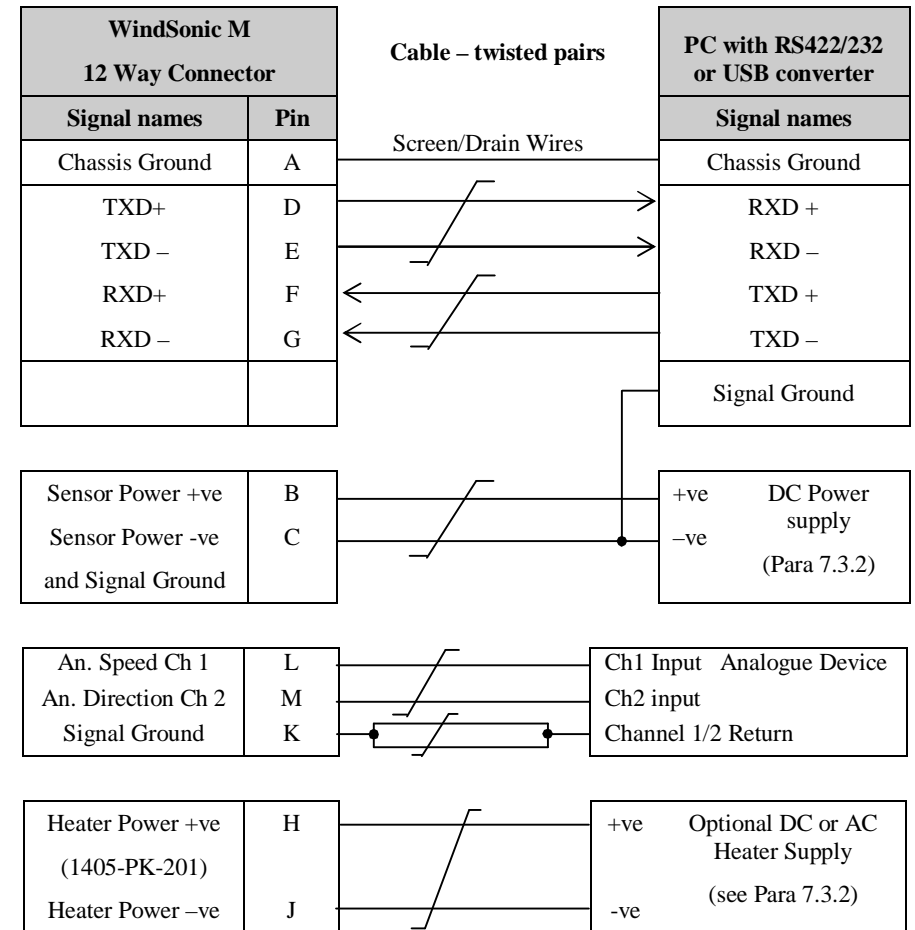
| WindSonic M 12 Way Connector | |
|---|---|
| Signal names | Pin |
| Chassis Ground | A |
| TXD+ | D |
| TXD – | E |
| RXD+ | F |
| RXD – | G |
| | |

Cable – twisted pairs

Screen/Drain Wires

| PC with RS422/232 or USB converter |
|---|
| Signal names |
| Chassis Ground |
| RXD + |
| RXD – |
| TXD + |
| TXD – |
| Signal Ground |

| | |
|---|---|
| Sensor Power +ve | B |
| Sensor Power -ve and Signal Ground | C |

+ve –ve DC Power supply (Para 7.3.2)

| | |
|---|---|
| An. Speed Ch 1 | L |
| An. Direction Ch 2 | M |
| Signal Ground | K |

Ch1 Input Analogue Device
Ch2 input
Channel 1/2 Return

| | |
|---|---|
| Heater Power +ve (1405-PK-201) | H |
| Heater Power –ve | J |

+ve -ve Optional DC or AC Heater Supply (see Para 7.3.2)